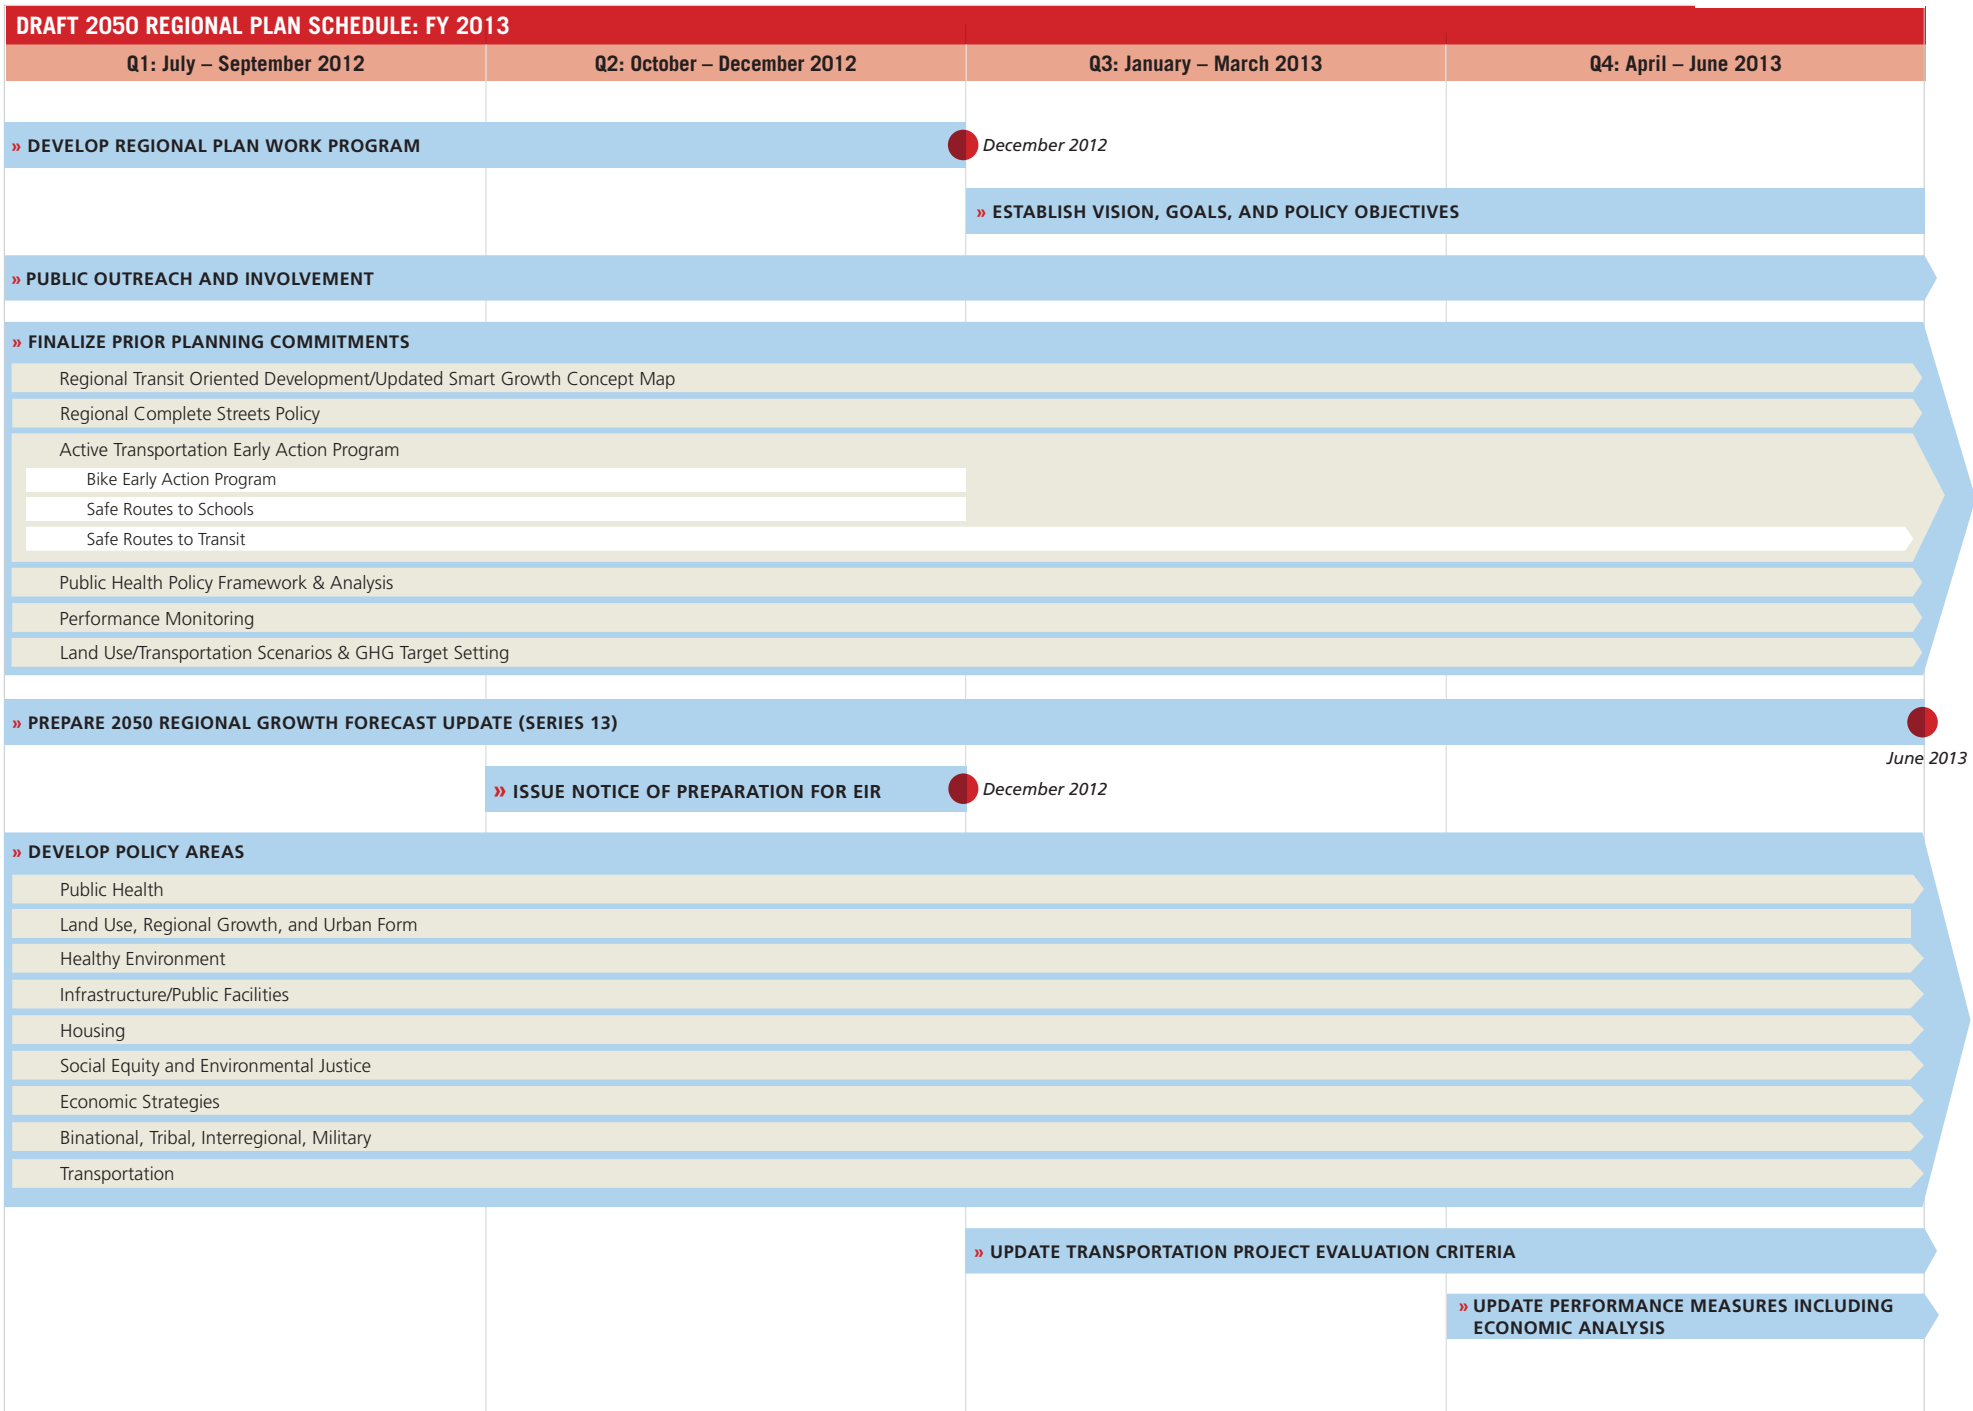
DRAFT 2050 REGIONAL PLAN SCHEDULE: FY 2013

| Q1: July – September 2012 | Q2: October – December 2012 | Q3: January – March 2013 | Q4: April – June 2013 |
|---|---|---|---|

» DEVELOP REGIONAL PLAN WORK PROGRAM
December 2012

» ESTABLISH VISION, GOALS, AND POLICY OBJECTIVES

» PUBLIC OUTREACH AND INVOLVEMENT

» FINALIZE PRIOR PLANNING COMMITMENTS
Regional Transit Oriented Development/Updated Smart Growth Concept Map
Regional Complete Streets Policy
Active Transportation Early Action Program
Bike Early Action Program
Safe Routes to Schools
Safe Routes to Transit
Public Health Policy Framework & Analysis
Performance Monitoring
Land Use/Transportation Scenarios & GHG Target Setting

» PREPARE 2050 REGIONAL GROWTH FORECAST UPDATE (SERIES 13)
June 2013

» ISSUE NOTICE OF PREPARATION FOR EIR
December 2012

» DEVELOP POLICY AREAS
Public Health
Land Use, Regional Growth, and Urban Form
Healthy Environment
Infrastructure/Public Facilities
Housing
Social Equity and Environmental Justice
Economic Strategies
Binational, Tribal, Interregional, Military
Transportation

» UPDATE TRANSPORTATION PROJECT EVALUATION CRITERIA

» UPDATE PERFORMANCE MEASURES INCLUDING ECONOMIC ANALYSIS